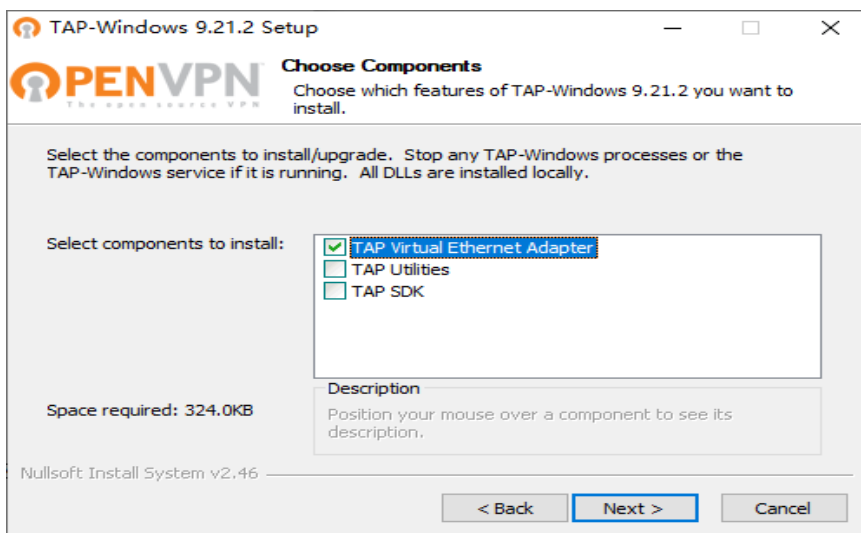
TAP-Windows 9.21.2 Setup

OPENVPN
The open source VPN

Choose Components
Choose which features of TAP-Windows 9.21.2 you want to install.

Select the components to install/upgrade. Stop any TAP-Windows processes or the TAP-Windows service if it is running. All DLLs are installed locally.

Select components to install:
TAP Virtual Ethernet Adapter
TAP Utilities
TAP SDK

Description
Position your mouse over a component to see its description.

Space required: 324.0KB

Nullsoft Install System v2.46

< Back
Next >
Cancel